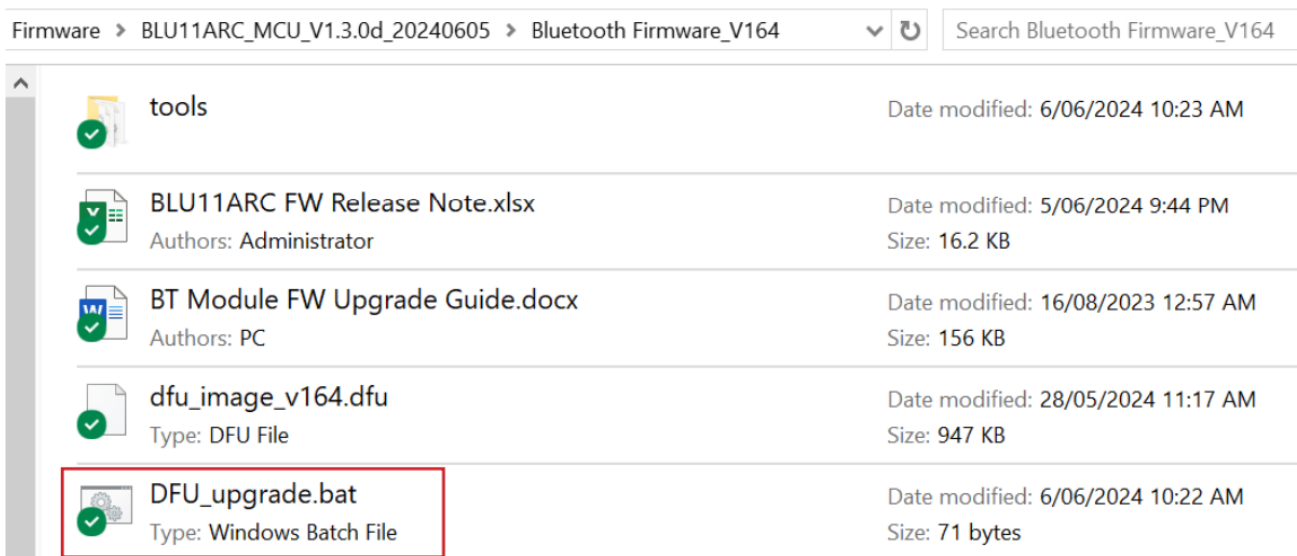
Firmware > BLU11ARC_MCU_V1.3.0d_20240605 > Bluetooth Firmware_V164

Search Bluetooth Firmware_V164

tools
Date modified: 6/06/2024 10:23 AM

BLU11ARC FW Release Note.xlsx
Authors: Administrator
Date modified: 5/06/2024 9:44 PM
Size: 16.2 KB

BT Module FW Upgrade Guide.docx
Authors: PC
Date modified: 16/08/2023 12:57 AM
Size: 156 KB

dfu_image_v164.dfu
Type: DFU File
Date modified: 28/05/2024 11:17 AM
Size: 947 KB

DFU_upgrade.bat
Type: Windows Batch File
Date modified: 6/06/2024 10:22 AM
Size: 71 bytes